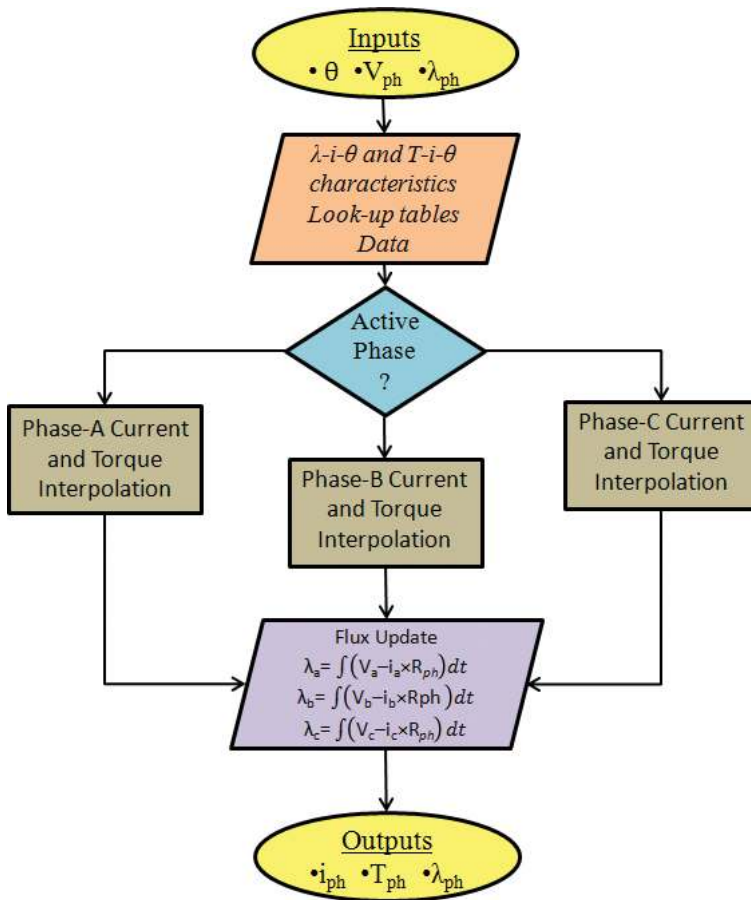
Inputs
•θ •$V_{ph}$ •$\lambda_{ph}$

λ-i-θ and T-i-θ characteristics Look-up tables Data

Active Phase ?

Phase-A Current and Torque Interpolation

Phase-B Current and Torque Interpolation

Phase-C Current and Torque Interpolation

Flux Update
$\lambda_a = \int (V_a - i_a \times R_{ph}) dt$
$\lambda_b = \int (V_b - i_b \times Rph) dt$
$\lambda_c = \int (V_c - i_c \times R_{ph}) dt$

Outputs
•$i_{ph}$ •$T_{ph}$ •$\lambda_{ph}$